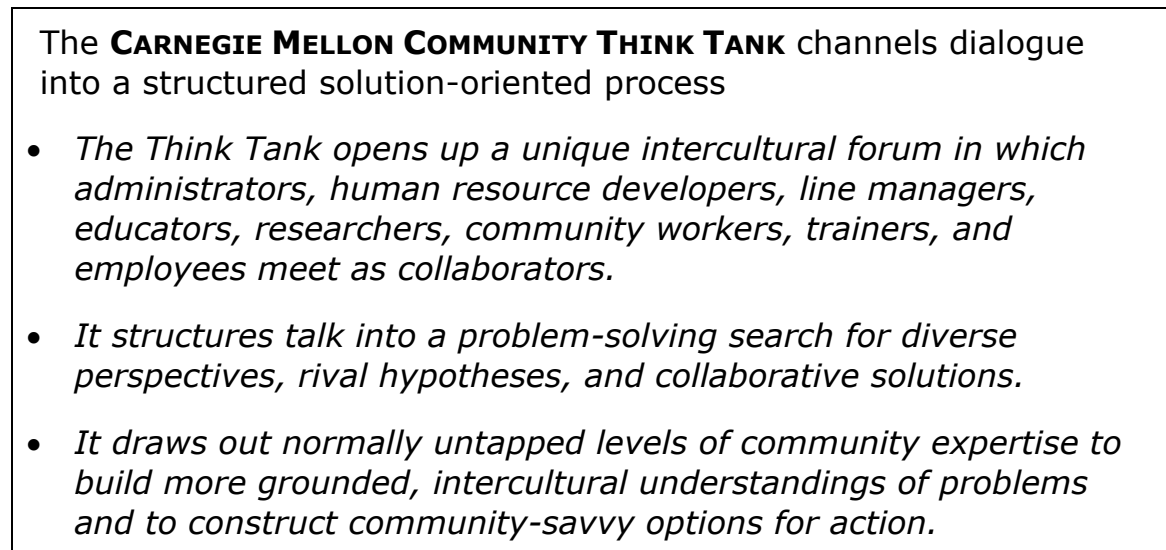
The CARNEGIE MELLON COMMUNITY THINK TANK channels dialogue into a structured solution-oriented process

- The Think Tank opens up a unique intercultural forum in which administrators, human resource developers, line managers, educators, researchers, community workers, trainers, and employees meet as collaborators.
- It structures talk into a problem-solving search for diverse perspectives, rival hypotheses, and collaborative solutions.
- It draws out normally untapped levels of community expertise to build more grounded, intercultural understandings of problems and to construct community-savvy options for action.